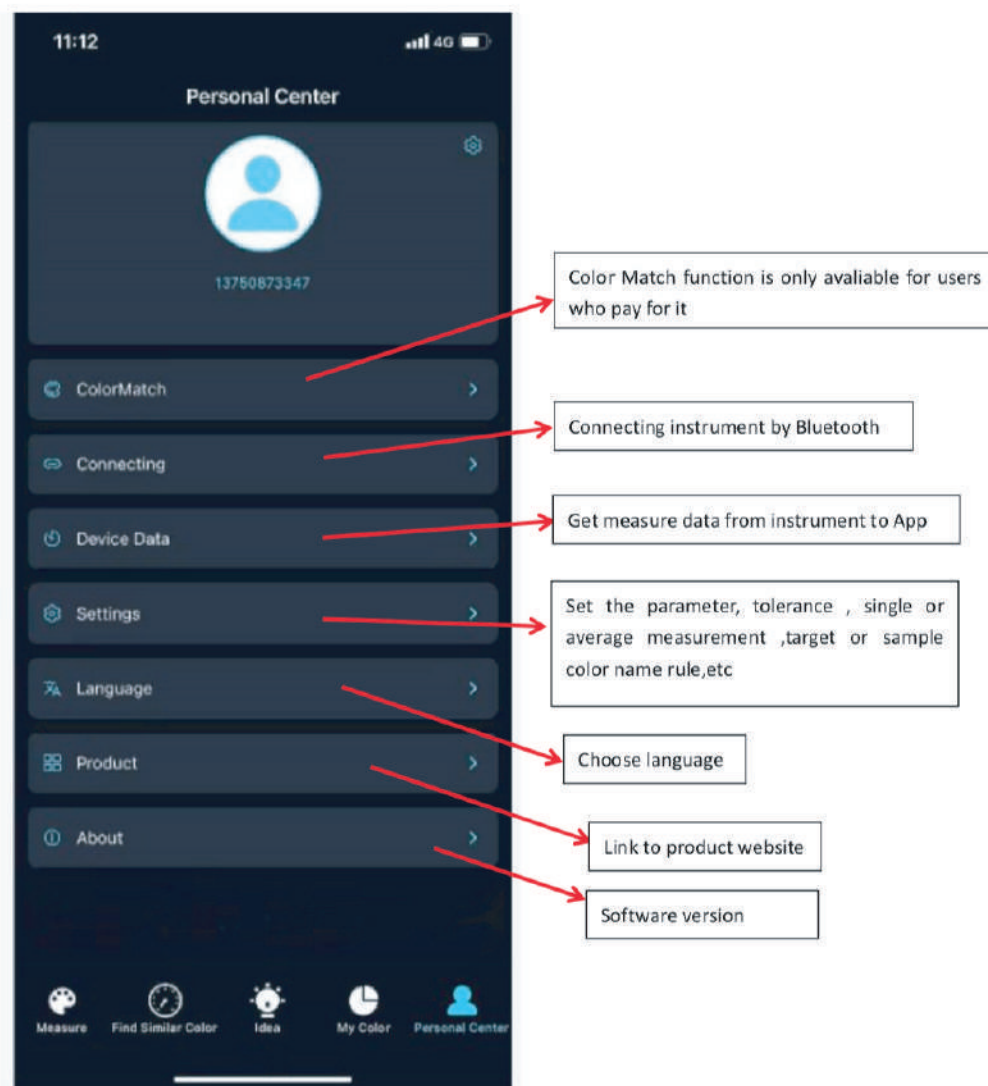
11:12

4G

Personal Center

13750873347

ColorMatch

Connecting

Device Data

Settings

Language

Product

About

Color Match function is only avaliable for users who pay for it

Connecting instrument by Bluetooth

Get measure data from instrument to App

Set the parameter, tolerance , single or average measurement ,target or sample color name rule,etc

Choose language

Link to product website

Software version

Measure

Find Similar Color

Idea

My Color

Personal Center